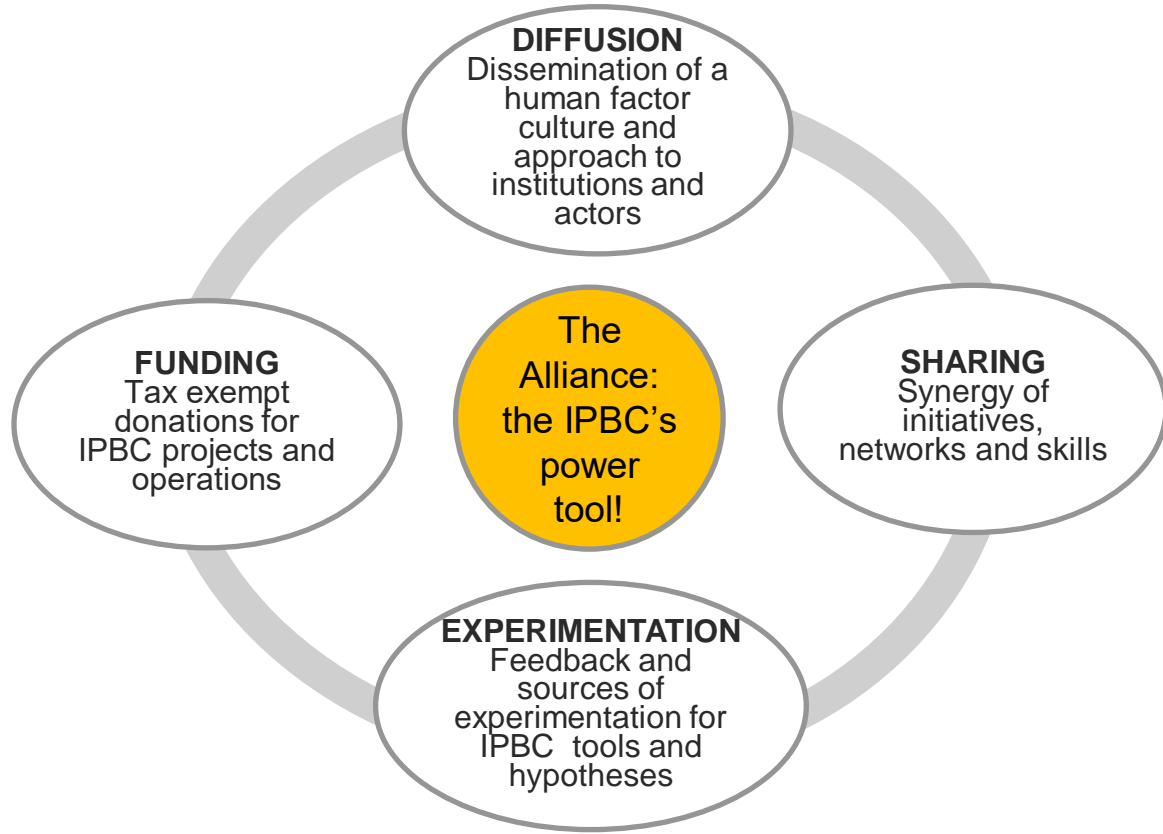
DIFFUSION
Dissemination of a human factor culture and approach to institutions and actors

FUNDING
Tax exempt donations for IPBC projects and operations

The Alliance: the IPBC's power tool!

SHARING
Synergy of initiatives, networks and skills

EXPERIMENTATION
Feedback and sources of experimentation for IPBC tools and hypotheses